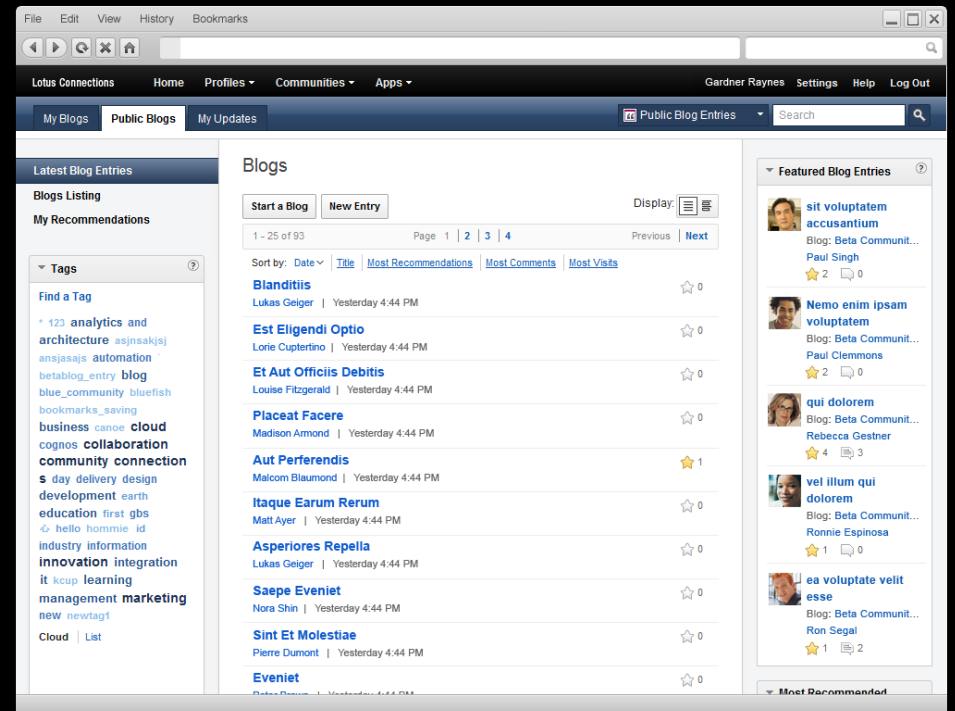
File Edit View History Bookmarks

Lotus Connections Home Profiles Communities Apps Gardner Raynes Settings Help Log Out

My Blogs Public Blogs My Updates

Public Blog Entries Search

Latest Blog Entries
Blogs Listing
My Recommendations

Tags

Find a Tag

* 123 analytics and architecture asjnsakjsj ansjasajs automation betablog_entry blog blue_community bluefish bookmarks_saving business canoe cloud cognos collaboration community connections day delivery design development earth education first gbs hello hommie id industry information innovation integration it kcup learning management marketing new newtag1

Cloud | List

Blogs

Start a Blog New Entry Display:

1 - 25 of 93 Page 1 | 2 | 3 | 4 Previous | Next

Sort by: Date | Title | Most Recommendations | Most Comments | Most Visits

Blanditiis
Lukas Geiger | Yesterday 4:44 PM 0

Est Eligendi Optio
Lorie Cuptertino | Yesterday 4:44 PM 0

Et Aut Officiis Debitis
Louise Fitzgerald | Yesterday 4:44 PM 0

Placeat Facere
Madison Armond | Yesterday 4:44 PM 0

Aut Perferendis
Malcom Blaumond | Yesterday 4:44 PM 1

Itaque Earum Rerum
Matt Ayer | Yesterday 4:44 PM 0

Asperiores Repella
Lukas Geiger | Yesterday 4:44 PM 0

Saepe Eveniet
Nora Shin | Yesterday 4:44 PM 0

Sint Et Molestiae
Pierre Dumont | Yesterday 4:44 PM 0

Eveniet
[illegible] 0

Featured Blog Entries

sit voluptatem accusantium
Blog: Beta Communit...
Paul Singh
2 0

Nemo enim ipsam voluptatem
Blog: Beta Communit...
Paul Clemmons
2 0

qui dolorem
Blog: Beta Communit...
Rebecca Gestner
4 3

vel illum qui dolorem
Blog: Beta Communit...
Ronnie Espinosa
1 0

ea voluptate velit esse
Blog: Beta Communit...
Ron Segal
1 2

Most Recommended